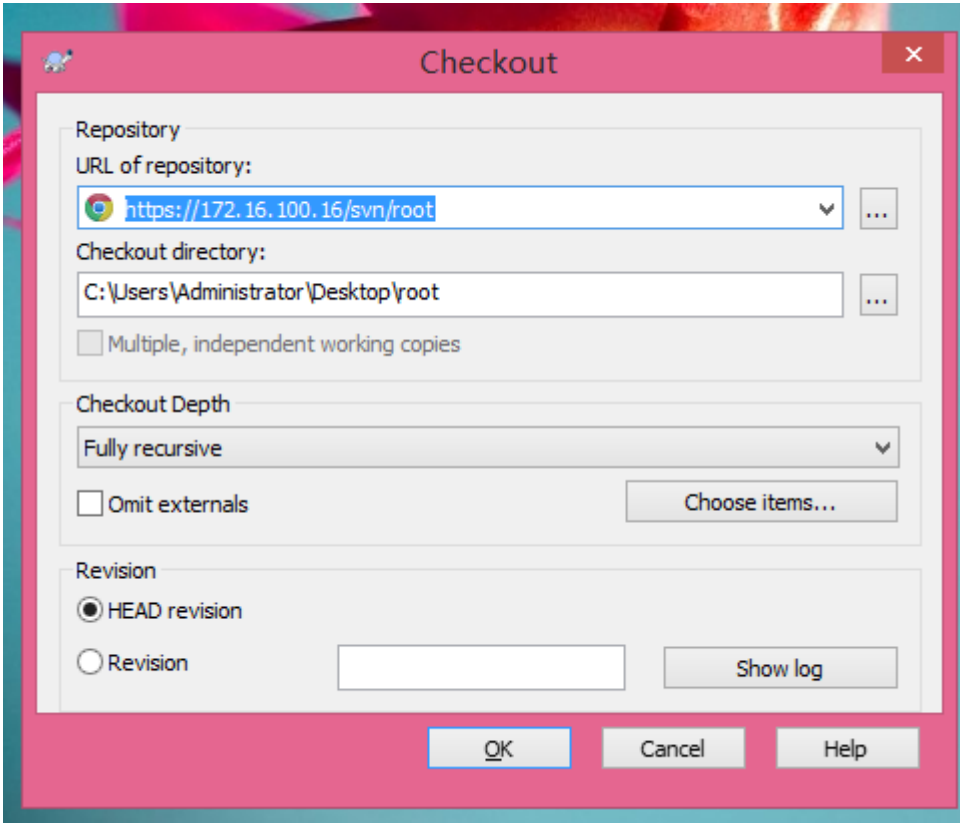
Checkout

Repository

URL of repository:

https://172.16.100.16/svn/root

...

Checkout directory:

C:\Users\Administrator\Desktop\root

...

Multiple, independent working copies

Checkout Depth

Fully recursive

Omit externals

Choose items...

Revision

HEAD revision

Revision

Show log

OK

Cancel

Help